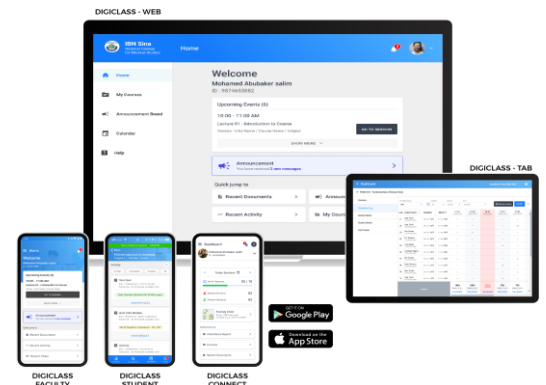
DIGICLASS - WEB

IBN Sina
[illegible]

Home

Home

My Courses

Announcement Board

Calendar

Help

Welcome

Mohamed Abubaker salim

ID : 9874658962

Upcoming Events (0)

10:00 - 11:00 AM

Lecture 01 - Introduction to Course

GO TO SESSION

SHOW MORE

Announcement

You have received 3 new messages

Quick jump to

Recent Documents

Announ

Recent Activity

My Cour

DIGICLASS - TAB

GET IT ON
Google Play

Download on the
App Store

DIGICLASS FACULTY

DIGICLASS STUDENT

DIGICLASS CONNECT